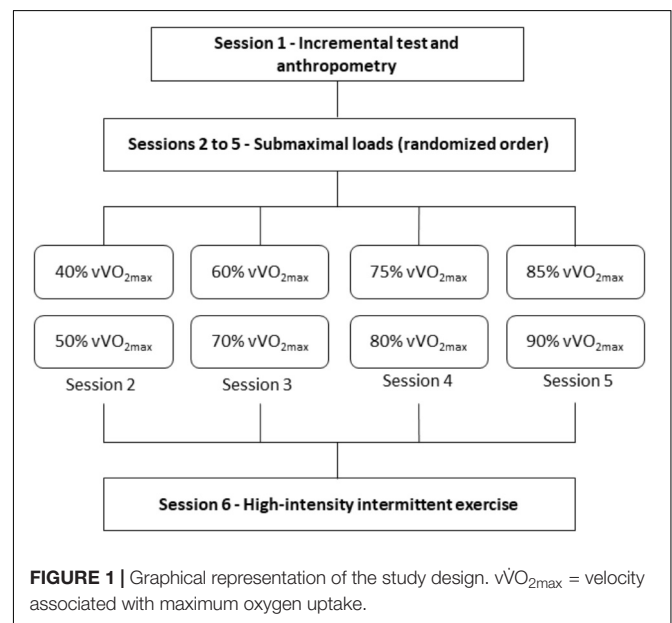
Session 1 - Incremental test and anthropometry

Sessions 2 to 5 - Submaximal loads (randomized order)

40% $vVO_{2max}$

50% $vVO_{2max}$

Session 2

60% $vVO_{2max}$

70% $vVO_{2max}$

Session 3

75% $vVO_{2max}$

80% $vVO_{2max}$

Session 4

85% $vVO_{2max}$

90% $vVO_{2max}$

Session 5

Session 6 - High-intensity intermittent exercise

**FIGURE 1 |** Graphical representation of the study design. $v\dot{V}O_{2max}$ = velocity associated with maximum oxygen uptake.